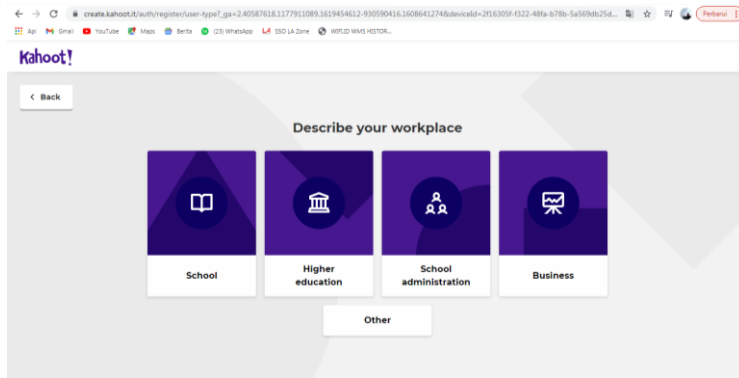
create.kahoot.it/auth/register/user-type?_ga=2.40587618.1177911089.1619454612-930590416.1608641274&deviceId=2f16305f-f322-48fa-b78b-5a569db25d...

Perbarui

Apl Gmail YouTube Maps Berita (23) WhatsApp SSO LA Zone WIFI.ID WMS HISTOR...

Kahoot!

< Back

Describe your workplace

School

Higher education

School administration

Business

Other